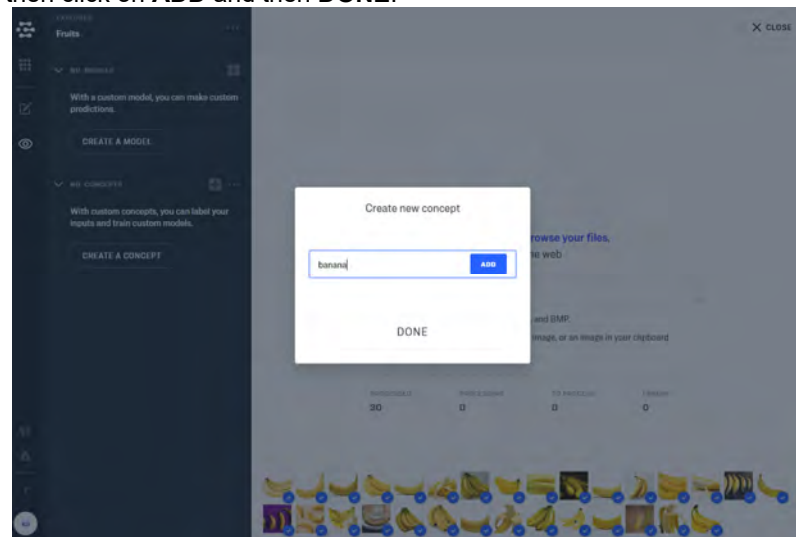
then click on ADD and then DONE.

Fruits

NO MODELS

With a custom model, you can make custom predictions.

CREATE A MODEL

NO CONCEPTS

With custom concepts, you can label your inputs and train custom models.

CREATE A CONCEPT

CLOSE

Create new concept

banana

ADD

DONE

rowse your files.

e web

and BMP.

image, or an image in your clipboard

20

0

0

0